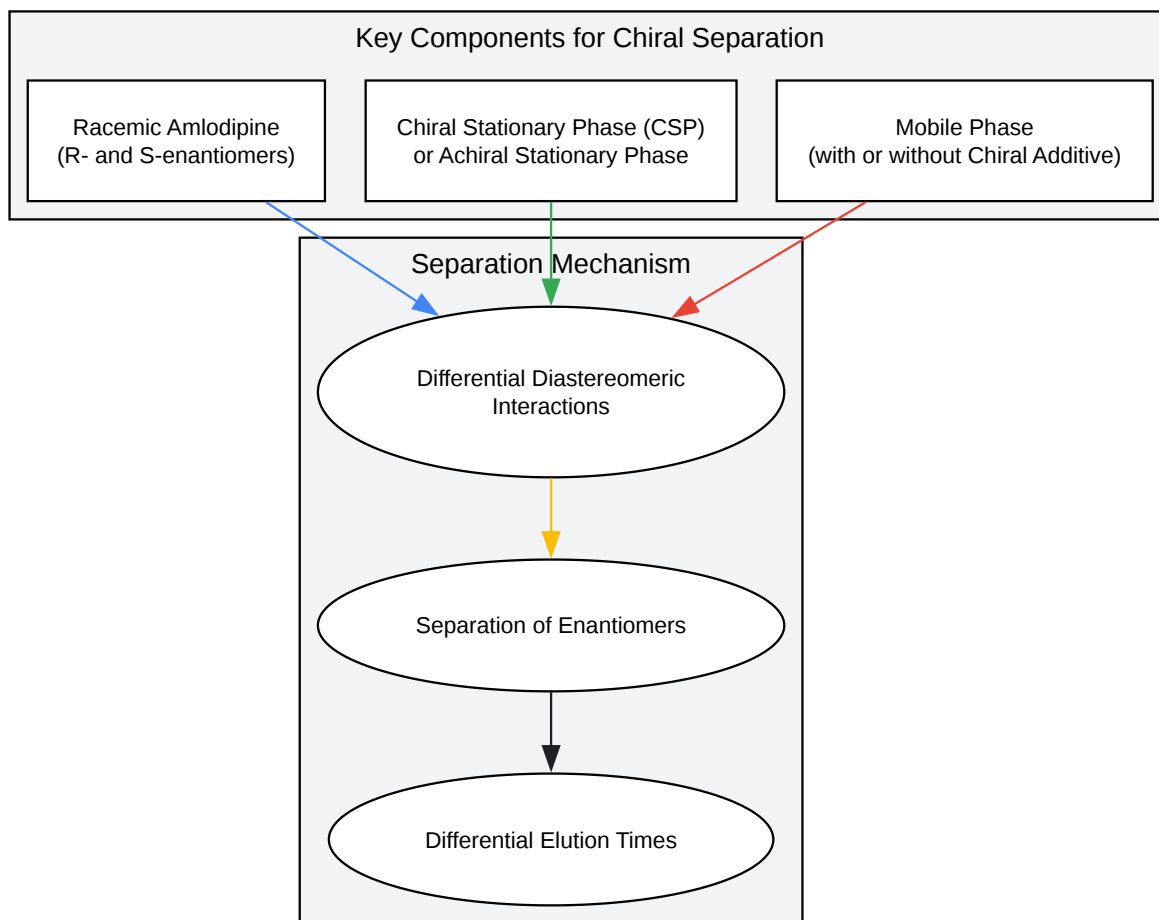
Key Components for Chiral Separation

Racemic Amlodipine
(R- and S-enantiomers)

Chiral Stationary Phase (CSP)
or Achiral Stationary Phase

Mobile Phase
(with or without Chiral Additive)

Separation Mechanism

Differential Diastereomeric Interactions

Separation of Enantiomers

Differential Elution Times